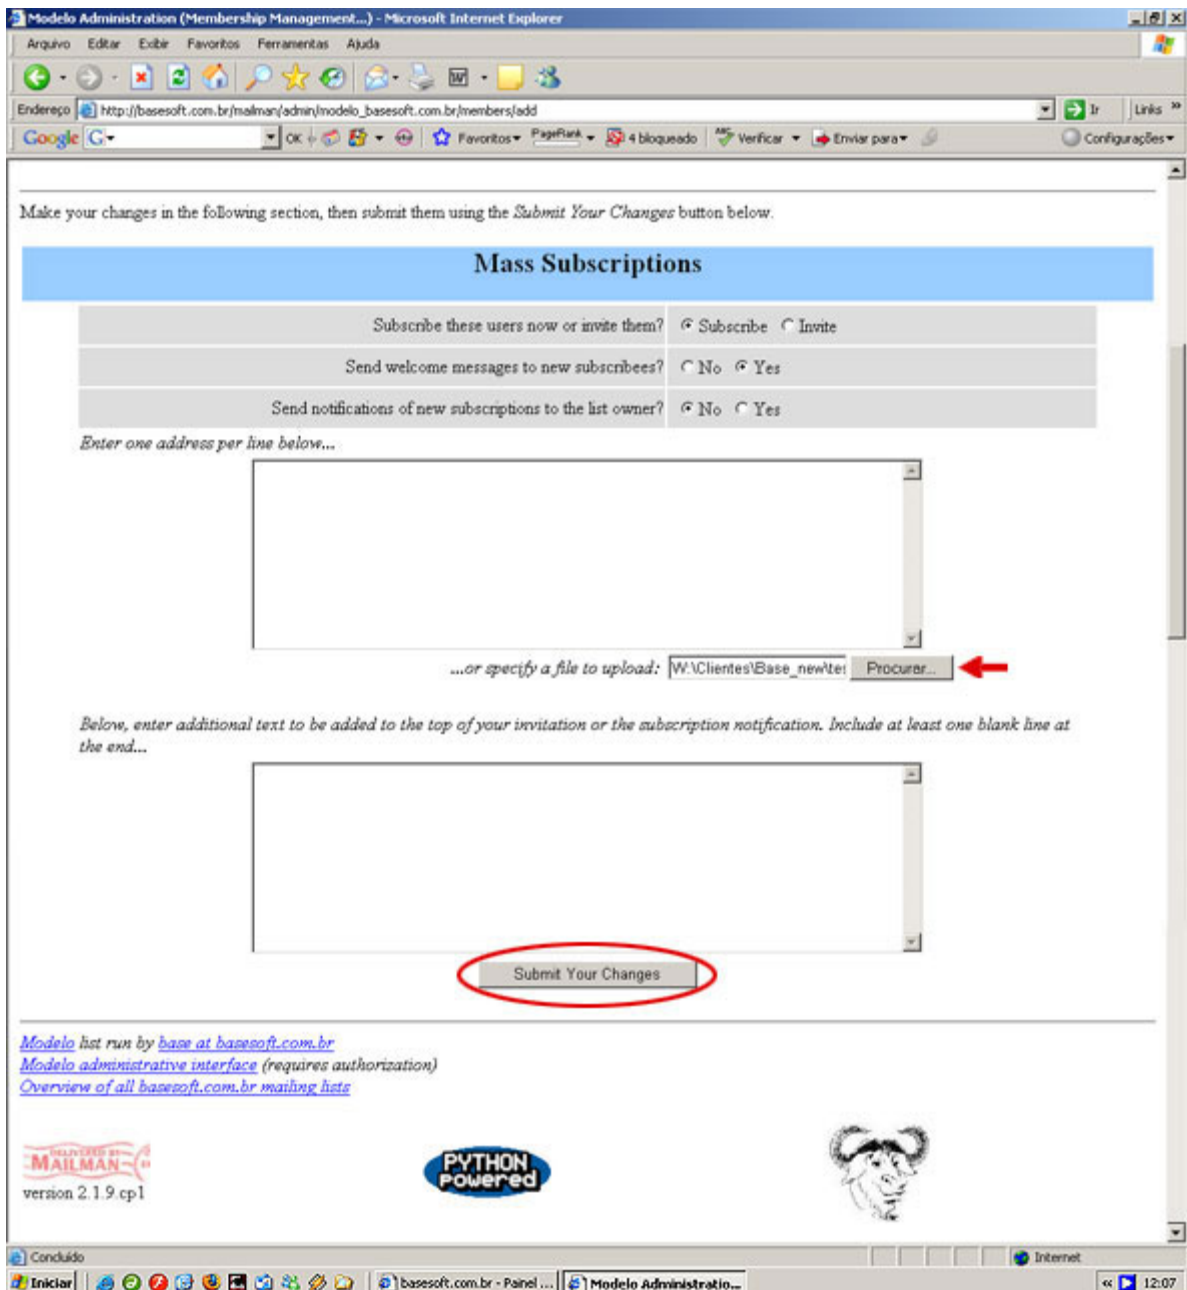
Modelo Administration (Membership Management...) - Microsoft Internet Explorer

Arquivo Editar Exibir Favoritos Ferramentas Ajuda

Endereço http://basesoft.com.br/mailman/admin/modelo_basesoft.com.br/members/add

Ir Links

Google G OK Favoritos PageRank 4 bloqueado Verificar Enviar para Configurações

Make your changes in the following section, then submit them using the *Submit Your Changes* button below.

Mass Subscriptions

| Subscribe these users now or invite them? | Subscribe Invite |
|---|---|
| Send welcome messages to new subscribees? | No Yes |
| Send notifications of new subscriptions to the list owner? | No Yes |

*Enter one address per line below...*

*...or specify a file to upload:* W:\Clientes\Base_new\te: Procurar...

*Below, enter additional text to be added to the top of your invitation or the subscription notification. Include at least one blank line at the end...*

Submit Your Changes

Modelo list run by base at basesoft.com.br
Modelo administrative interface (requires authorization)
Overview of all basesoft.com.br mailing lists

DELIVERED BY MAILMAN
version 2.1.9.cp1

PYTHON Powered

Concluído Internet

Iniciar basesoft.com.br - Painel ... Modelo Administratio... 12:07